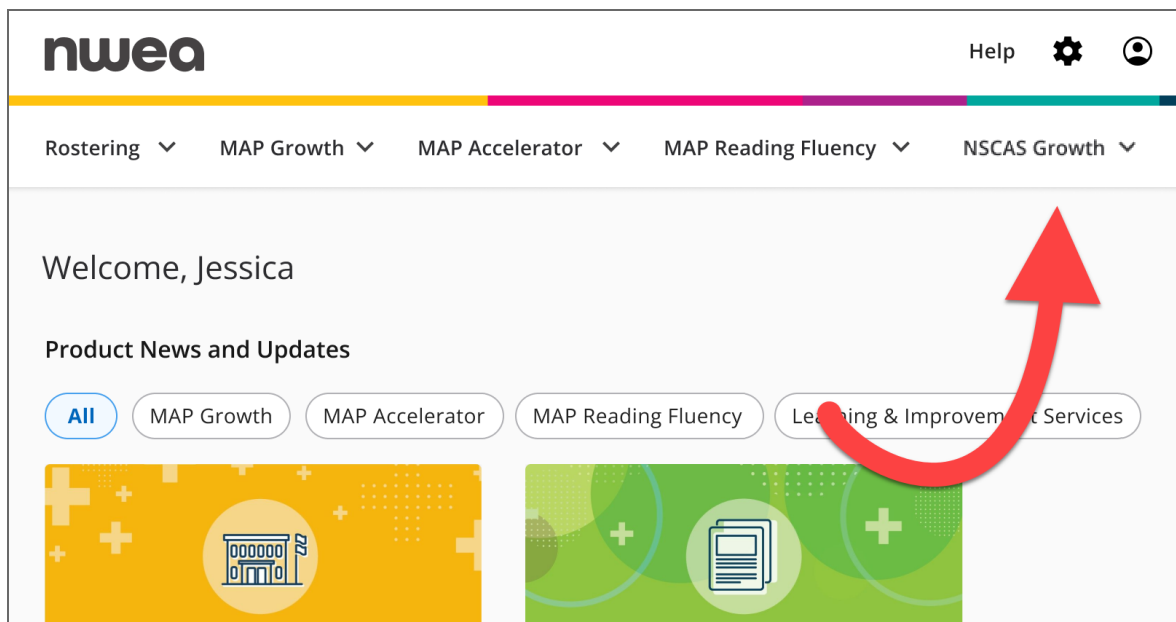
nwea

Help

Rostering MAP Growth MAP Accelerator MAP Reading Fluency NSCAS Growth

Welcome, Jessica

Product News and Updates

All MAP Growth MAP Accelerator MAP Reading Fluency Lea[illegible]ing & Improvem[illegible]t Services